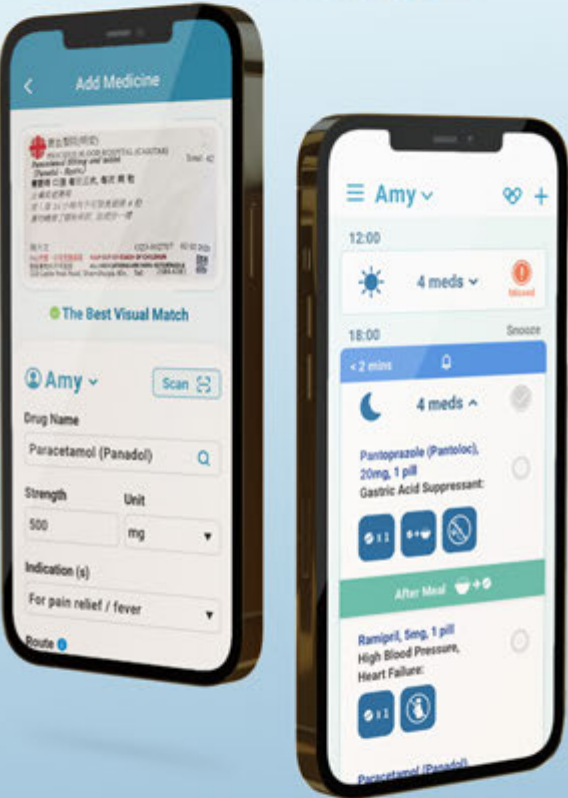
Add Medicine

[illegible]

The Best Visual Match

Amy

Scan

Drug Name

Paracetamol (Panadol)

Strength

Unit

500

mg

Indication (s)

For pain relief / fever

Route

Amy

12:00

4 meds

Missed

18:00

Snooze

< 2 mins

4 meds

Pantoprazole (Pantoloc), 20mg, 1 pill
Gastric Acid Suppressant:

x 1

After Meal

Ramipril, 5mg, 1 pill
High Blood Pressure, Heart Failure:

x 1

Paracetamol (Panadol)